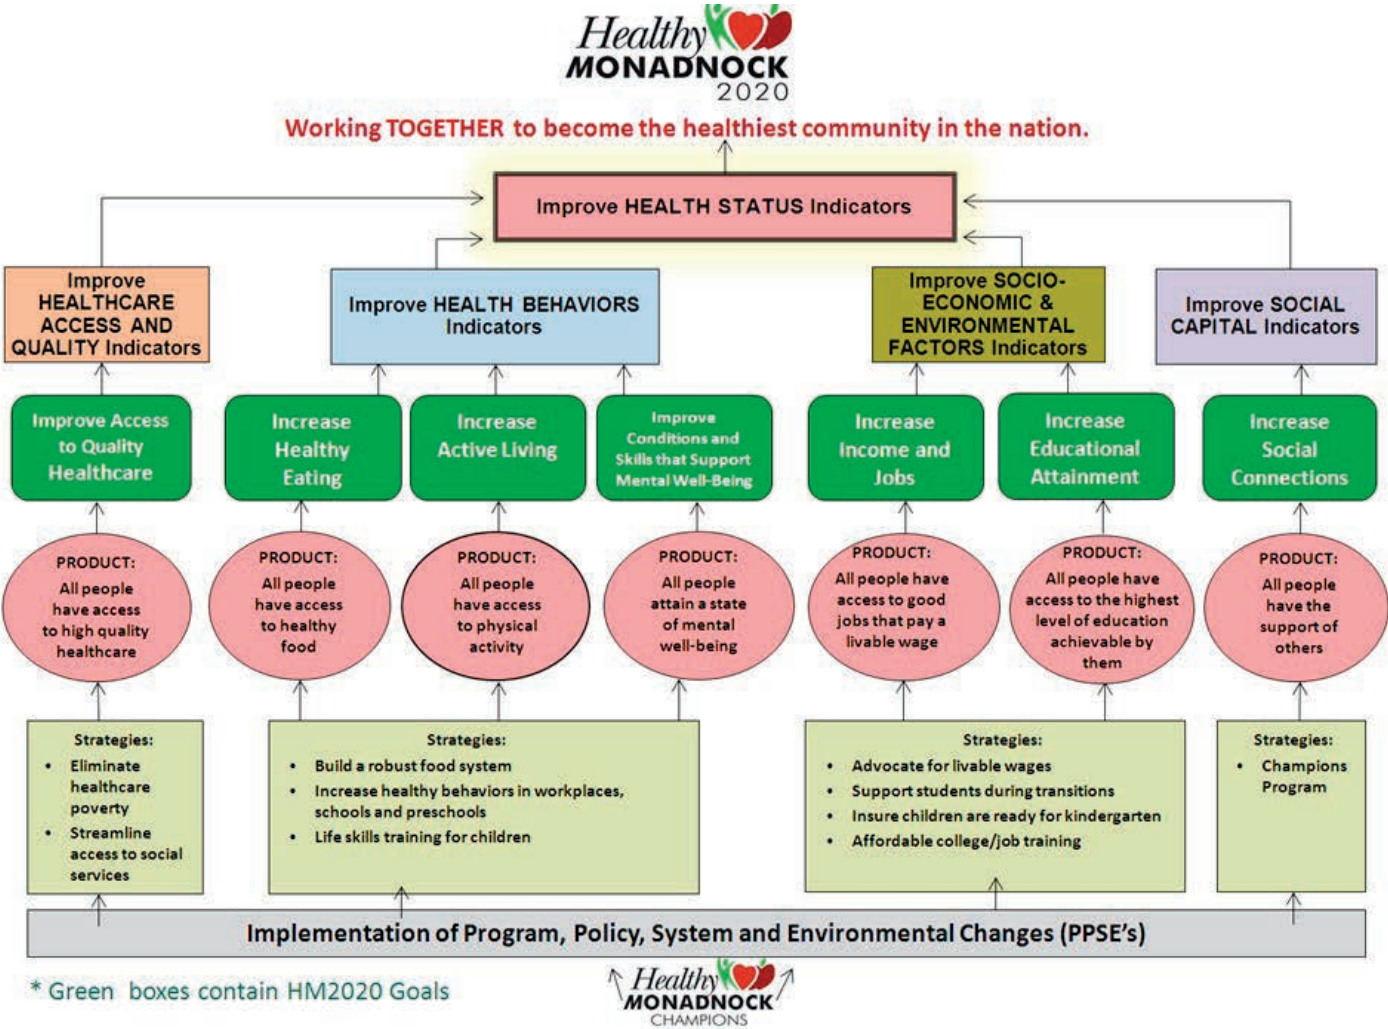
Healthy MONADNOCK 2020

Working TOGETHER to become the healthiest community in the nation.

Improve HEALTH STATUS Indicators

Improve HEALTHCARE ACCESS AND QUALITY Indicators

Improve HEALTH BEHAVIORS Indicators

Improve SOCIO-ECONOMIC & ENVIRONMENTAL FACTORS Indicators

Improve SOCIAL CAPITAL Indicators

Improve Access to Quality Healthcare

Increase Healthy Eating

Increase Active Living

Improve Conditions and Skills that Support Mental Well-Being

Increase Income and Jobs

Increase Educational Attainment

Increase Social Connections

PRODUCT: All people have access to high quality healthcare

PRODUCT: All people have access to healthy food

PRODUCT: All people have access to physical activity

PRODUCT: All people attain a state of mental well-being

PRODUCT: All people have access to good jobs that pay a livable wage

PRODUCT: All people have access to the highest level of education achievable by them

PRODUCT: All people have the support of others

Strategies:
- Eliminate healthcare poverty
- Streamline access to social services

Strategies:
- Build a robust food system
- Increase healthy behaviors in workplaces, schools and preschools
- Life skills training for children

Strategies:
- Advocate for livable wages
- Support students during transitions
- Insure children are ready for kindergarten
- Affordable college/job training

Strategies:
- Champions Program

Implementation of Program, Policy, System and Environmental Changes (PPSE's)

* Green boxes contain HM2020 Goals

Healthy MONADNOCK CHAMPIONS